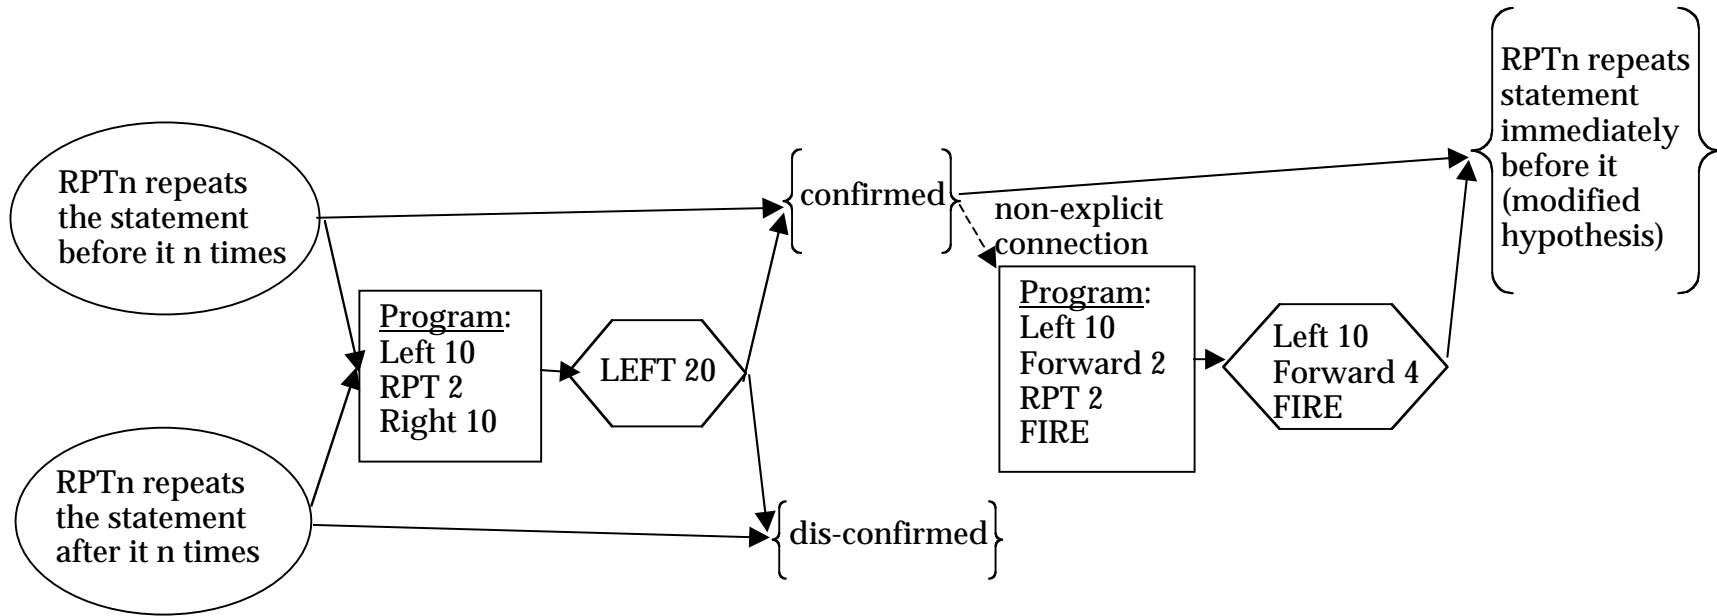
RPTn repeats the statement before it n times

RPTn repeats the statement after it n times

Program:
Left 10
RPT 2
Right 10

LEFT 20

confirmed

dis-confirmed

non-explicit connection

Program:
Left 10
Forward 2
RPT 2
FIRE

Left 10
Forward 4
FIRE

RPTn repeats statement immediately before it (modified hypothesis)